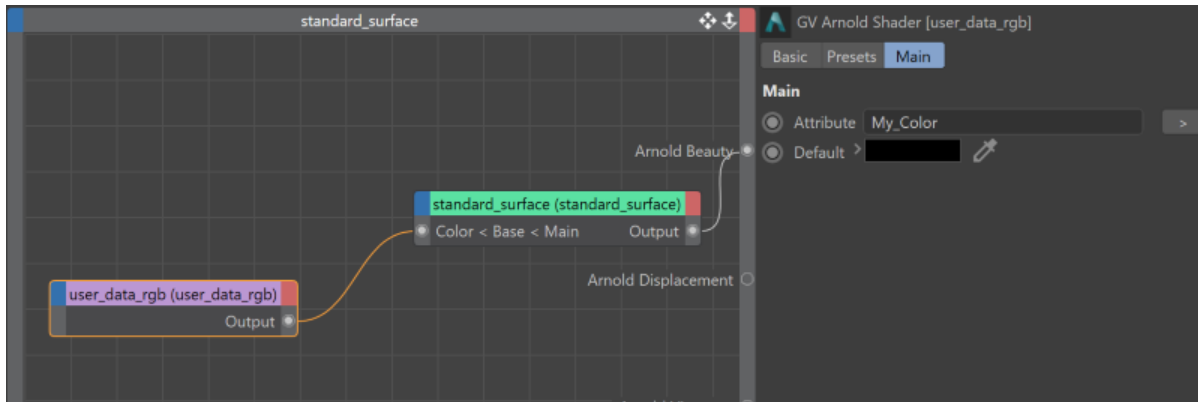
standard_surface

Arnold Beauty

standard_surface (standard_surface)
Color < Base < Main
Output

Arnold Displacement

user_data_rgb (user_data_rgb)
Output

GV Arnold Shader [user_data_rgb]

Basic
Presets
Main

Main
Attribute My_Color
Default